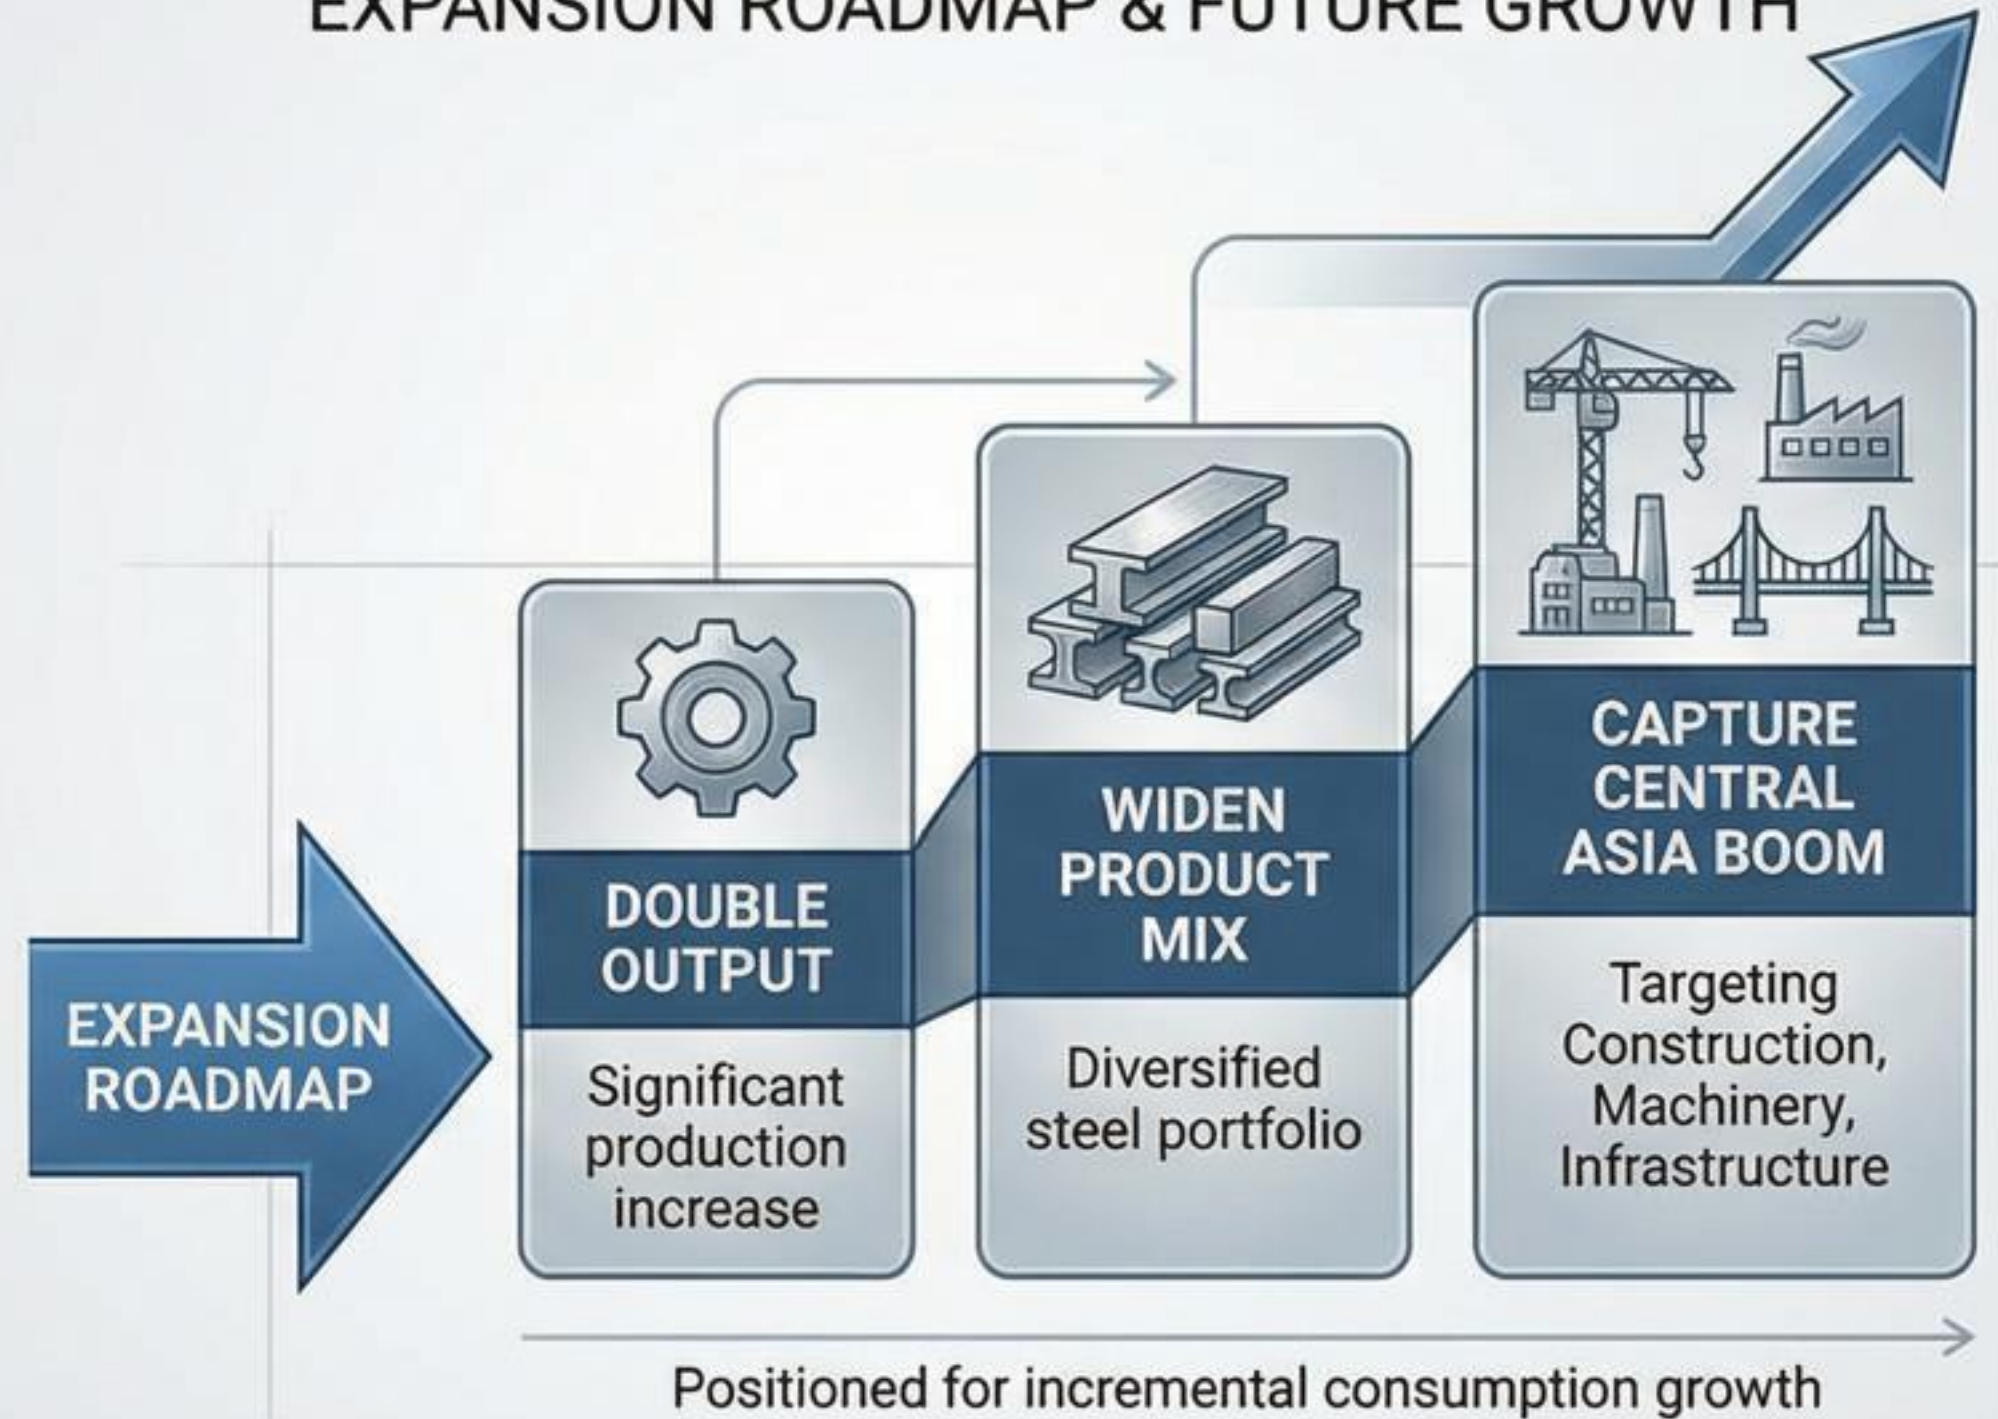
EXPANSION ROADMAP & FUTURE GROWTH

EXPANSION ROADMAP

DOUBLE OUTPUT

Significant production increase

WIDEN PRODUCT MIX

Diversified steel portfolio

CAPTURE CENTRAL ASIA BOOM

Targeting Construction, Machinery, Infrastructure

Positioned for incremental consumption growth